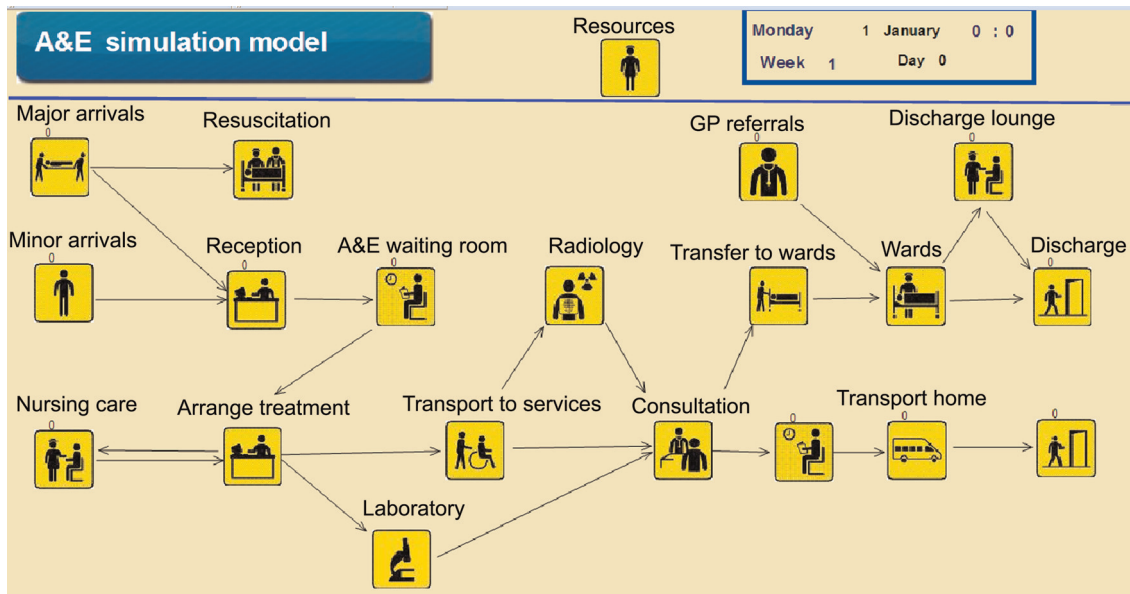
A&E simulation model

Resources

Monday 1 January 0 : 0
Week 1 Day 0

Major arrivals
0

Resuscitation

GP referrals

Discharge lounge

Minor arrivals
0

Reception
0

A&E waiting room
0

Radiology

Transfer to wards

Wards
0

Discharge
0

Nursing care
0

Arrange treatment

Transport to services

Consultation

0

Transport home
0

0

Laboratory